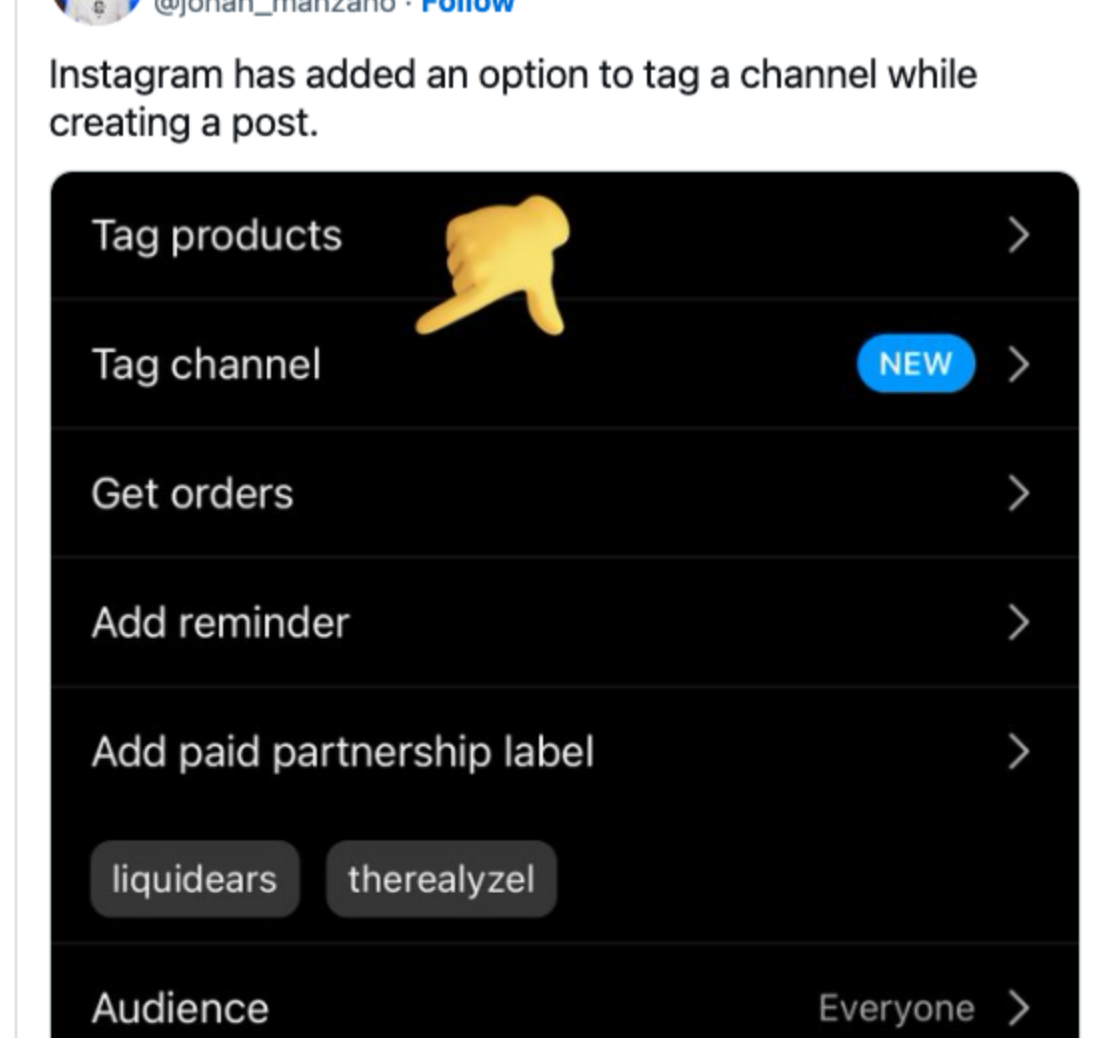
@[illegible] · Follow

Instagram has added an option to tag a channel while creating a post.

Tag products >

Tag channel NEW >

Get orders >

Add reminder >

Add paid partnership label >

liquidears therealyzel

Audience Everyone >